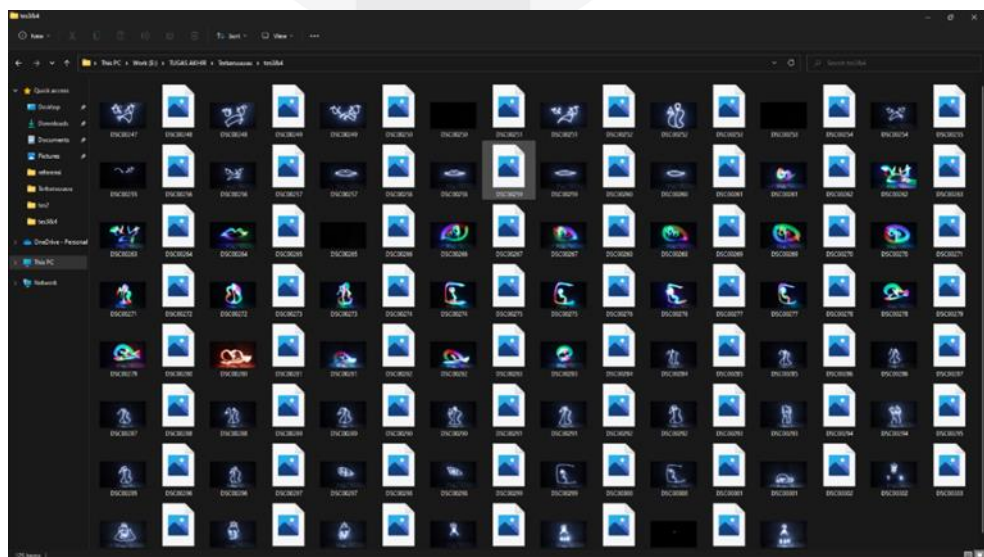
tes3&4

New | Sort | View | ...

This PC > Work (E:) > TUGAS AKHIR > Terbaruuuuu > tes3&4

Search tes3&4

Quick access
Desktop
Downloads
Documents
Pictures
referensi
Terbaruuuuu
tes7
tes3&4
OneDrive - Personal
This PC
Network

DSC00247 DSC00248 DSC00248 DSC00249 DSC00249 DSC00250 DSC00250 DSC00251 DSC00251 DSC00252 DSC00252 DSC00253 DSC00253 DSC00254 DSC00254 DSC00255

DSC00255 DSC00256 DSC00256 DSC00257 DSC00257 DSC00258 DSC00258 DSC00259 DSC00259 DSC00260 DSC00260 DSC00261 DSC00261 DSC00262 DSC00262 DSC00263

DSC00263 DSC00264 DSC00264 DSC00265 DSC00265 DSC00266 DSC00266 DSC00267 DSC00267 DSC00268 DSC00268 DSC00269 DSC00269 DSC00270 DSC00270 DSC00271

DSC00271 DSC00272 DSC00272 DSC00273 DSC00273 DSC00274 DSC00274 DSC00275 DSC00275 DSC00276 DSC00276 DSC00277 DSC00277 DSC00278 DSC00278 DSC00279

DSC00279 DSC00280 DSC00280 DSC00281 DSC00281 DSC00282 DSC00282 DSC00283 DSC00283 DSC00284 DSC00284 DSC00285 DSC00285 DSC00286 DSC00286 DSC00287

DSC00287 DSC00288 DSC00288 DSC00289 DSC00289 DSC00290 DSC00290 DSC00291 DSC00291 DSC00292 DSC00292 DSC00293 DSC00293 DSC00294 DSC00294 DSC00295

DSC00295 DSC00296 DSC00296 DSC00297 DSC00297 DSC00298 DSC00298 DSC00299 DSC00299 DSC00300 DSC00300 DSC00301 DSC00301 DSC00302 DSC00302 DSC00303

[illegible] items